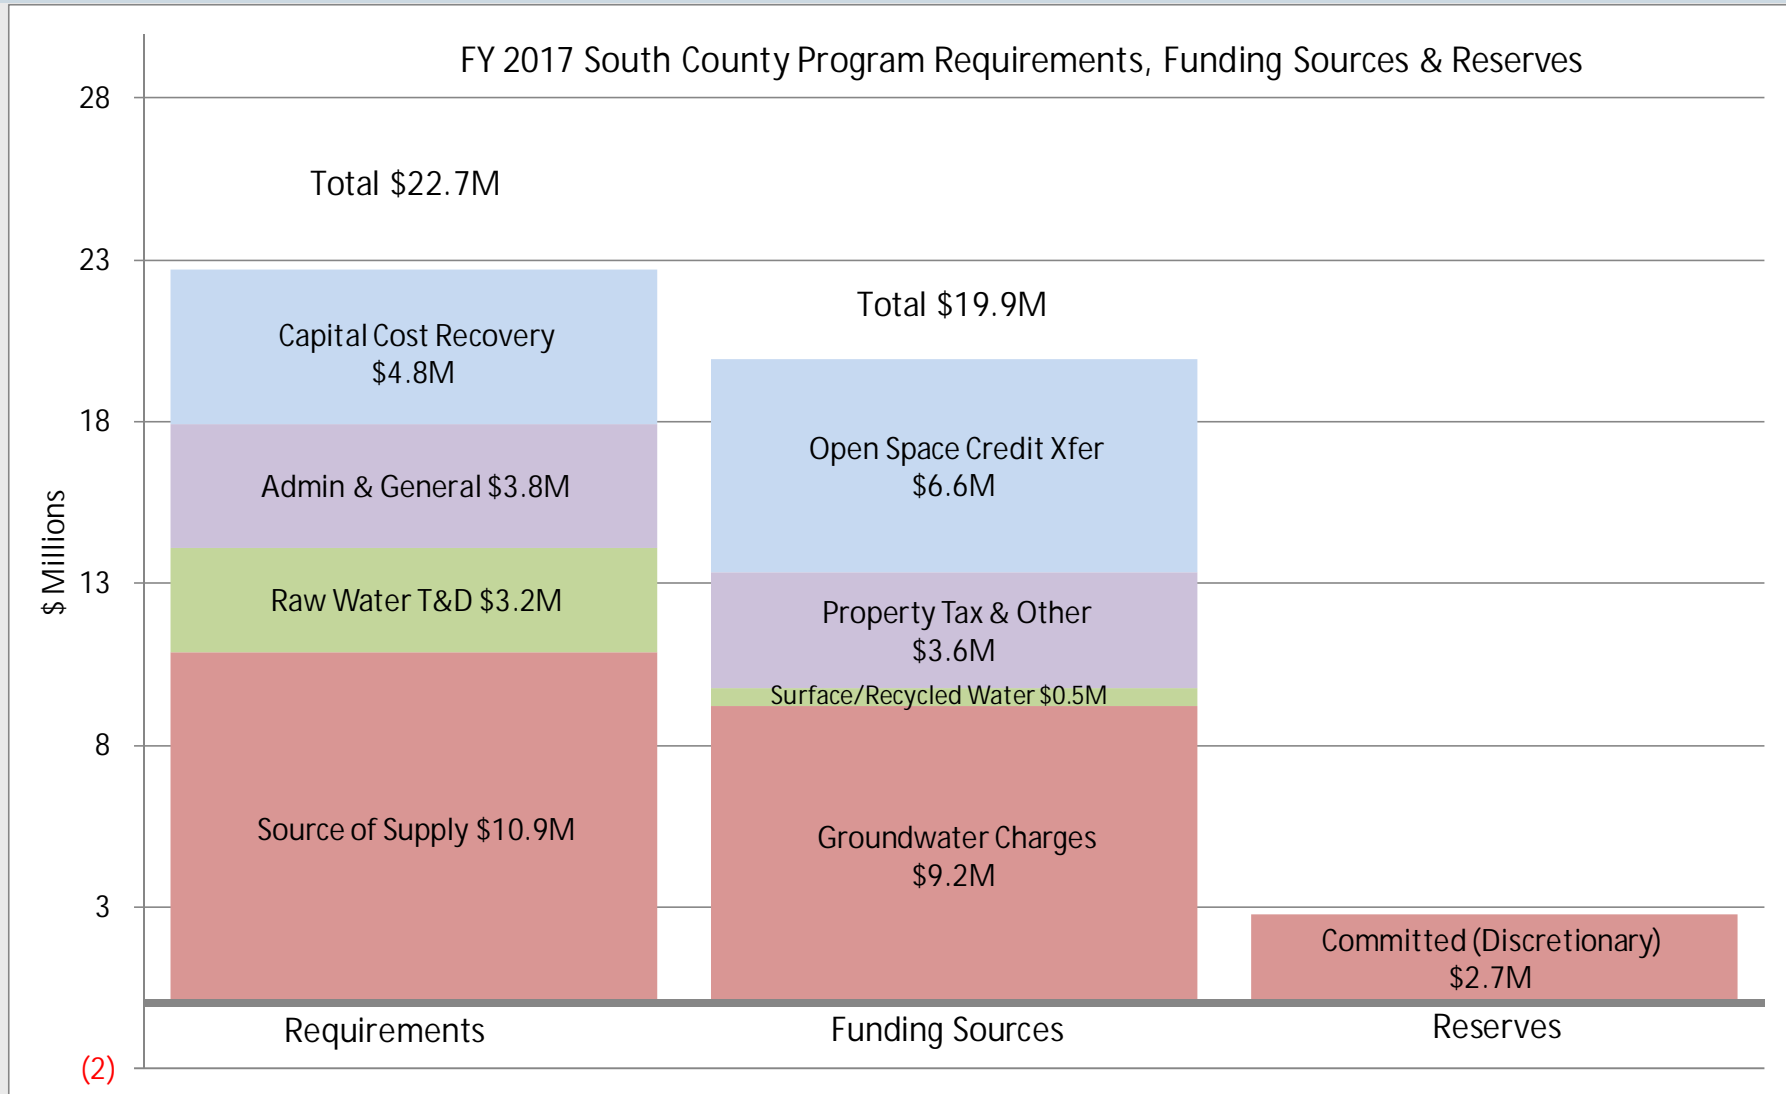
FY 2017 South County Program Requirements, Funding Sources & Reserves

28
23
18
13
8
3
(2)

$ Millions

Total $22.7M

Capital Cost Recovery $4.8M

Admin & General $3.8M

Raw Water T&D $3.2M

Source of Supply $10.9M

Total $19.9M

Open Space Credit Xfer $6.6M

Property Tax & Other $3.6M

Surface/Recycled Water $0.5M

Groundwater Charges $9.2M

Committed (Discretionary) $2.7M

Requirements

Funding Sources

Reserves